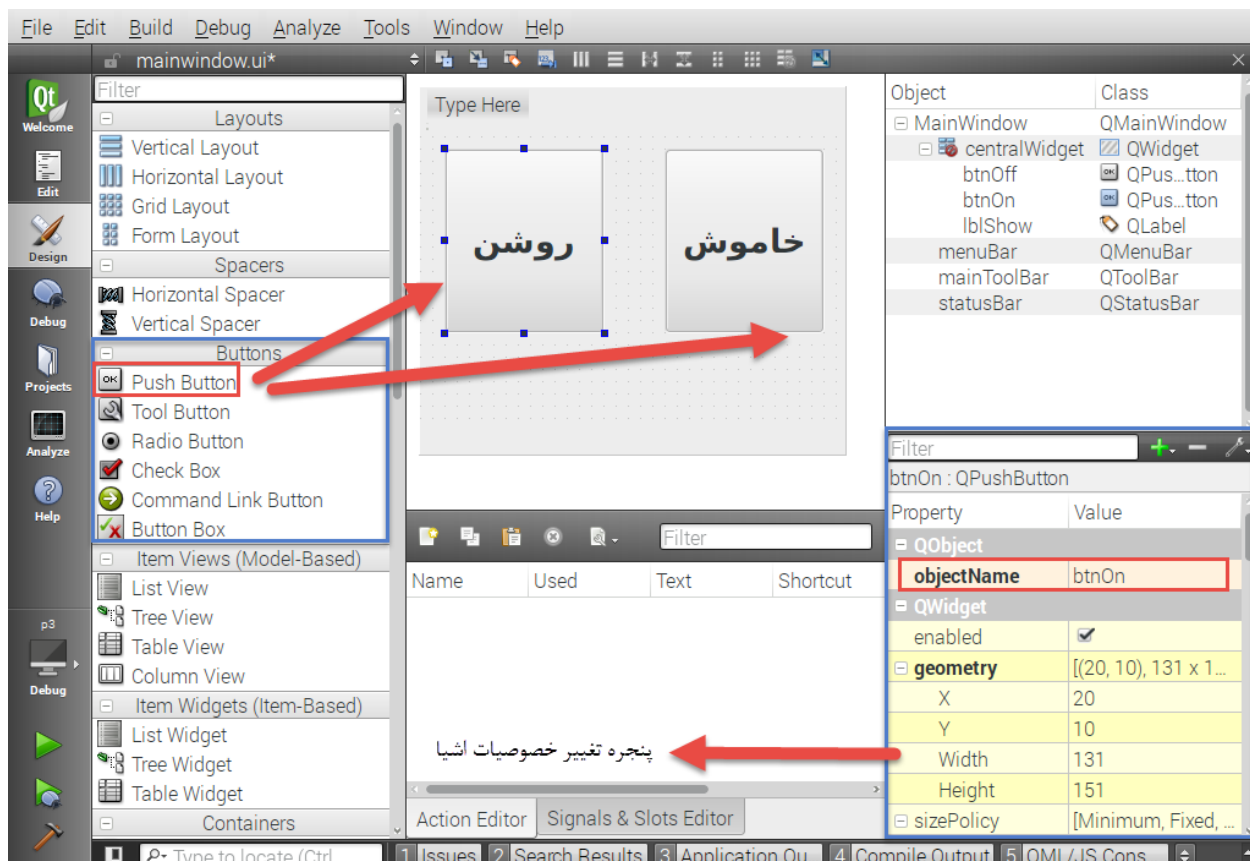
File Edit Build Debug Analyze Tools Window Help

mainwindow.ui*

Welcome
Edit
Design
Debug
Projects
Analyze
Help
p3
Debug

Filter
Layouts
Vertical Layout
Horizontal Layout
Grid Layout
Form Layout
Spacers
Horizontal Spacer
Vertical Spacer
Buttons
Push Button
Tool Button
Radio Button
Check Box
Command Link Button
Button Box
Item Views (Model-Based)
List View
Tree View
Table View
Column View
Item Widgets (Item-Based)
List Widget
Tree Widget
Table Widget
Containers

Type Here
روشن
خاموش

Filter
| Name | Used | Text | Shortcut |
|---|---|---|---|

Action Editor
Signals & Slots Editor

| Object | Class |
|---|---|
| MainWindow | QMainWindow |
| centralWidget | QWidget |
| btnOff | QPus...tton |
| btnOn | QPus...tton |
| lblShow | QLabel |
| menuBar | QMenuBar |
| mainToolBar | QToolBar |
| statusBar | QStatusBar |

Filter
btnOn : QPushButton

| Property | Value |
|---|---|
| QObject | |
| objectName | btnOn |
| QWidget | |
| enabled | ✔ |
| geometry | [(20, 10), 131 x 1... |
| X | 20 |
| Y | 10 |
| Width | 131 |
| Height | 151 |
| sizePolicy | [Minimum, Fixed, ... |

پنجره تغییر خصوصیات اشیا

Type to locate (Ctrl
1 Issues 2 Search Results 3 Application Ou 4 Compile Output 5 QML/JS Cons